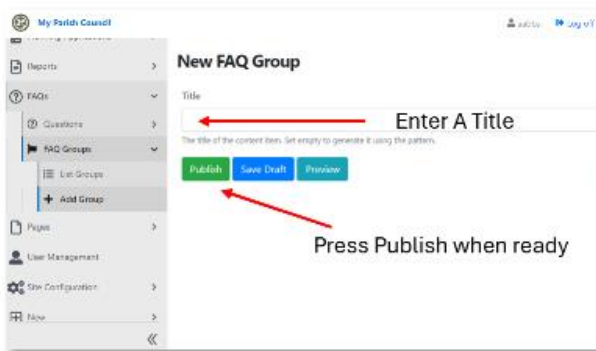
My Parish Council

admin  Log off

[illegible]

Reports

FAQs

Questions

FAQ Groups

List Groups

+ Add Group

Pages

User Management

Site Configuration

Nav

«

New FAQ Group

Title

Enter A Title

The title of the content item. Set empty to generate it using the pattern.

Publish  Save Draft  Preview

Press Publish when ready